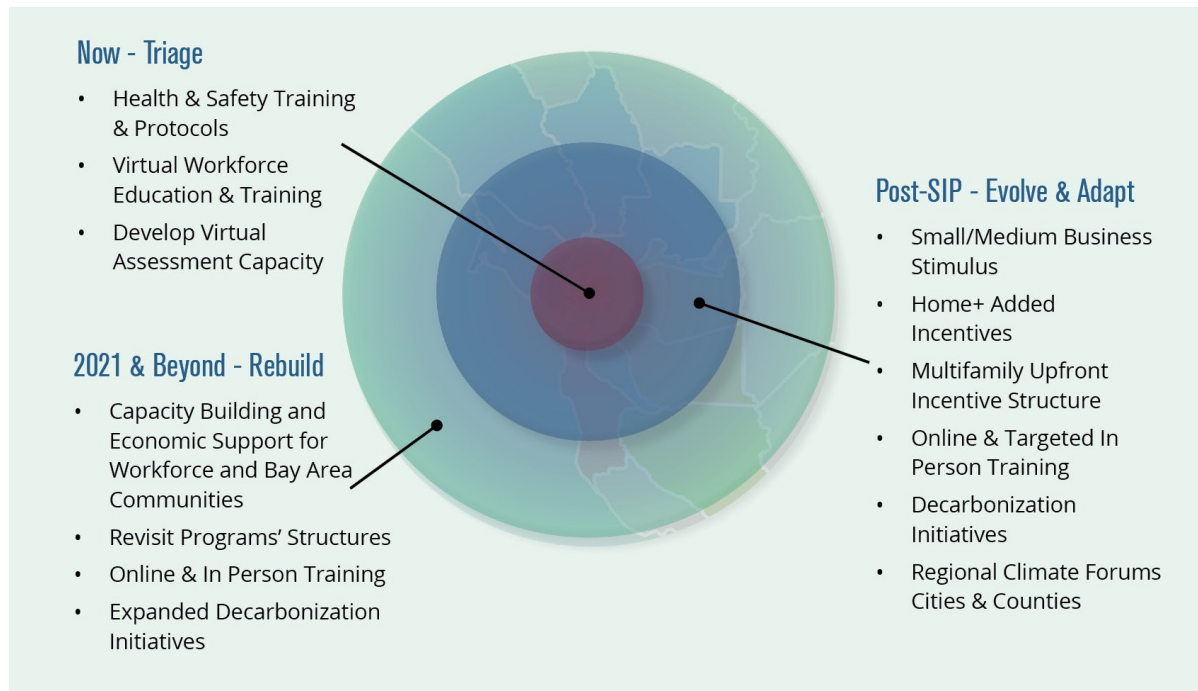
Now - Triage

- Health & Safety Training & Protocols
- Virtual Workforce Education & Training
- Develop Virtual Assessment Capacity

2021 & Beyond - Rebuild

- Capacity Building and Economic Support for Workforce and Bay Area Communities
- Revisit Programs' Structures
- Online & In Person Training
- Expanded Decarbonization Initiatives

Post-SIP - Evolve & Adapt

- Small/Medium Business Stimulus
- Home+ Added Incentives
- Multifamily Upfront Incentive Structure
- Online & Targeted In Person Training
- Decarbonization Initiatives
- Regional Climate Forums Cities & Counties